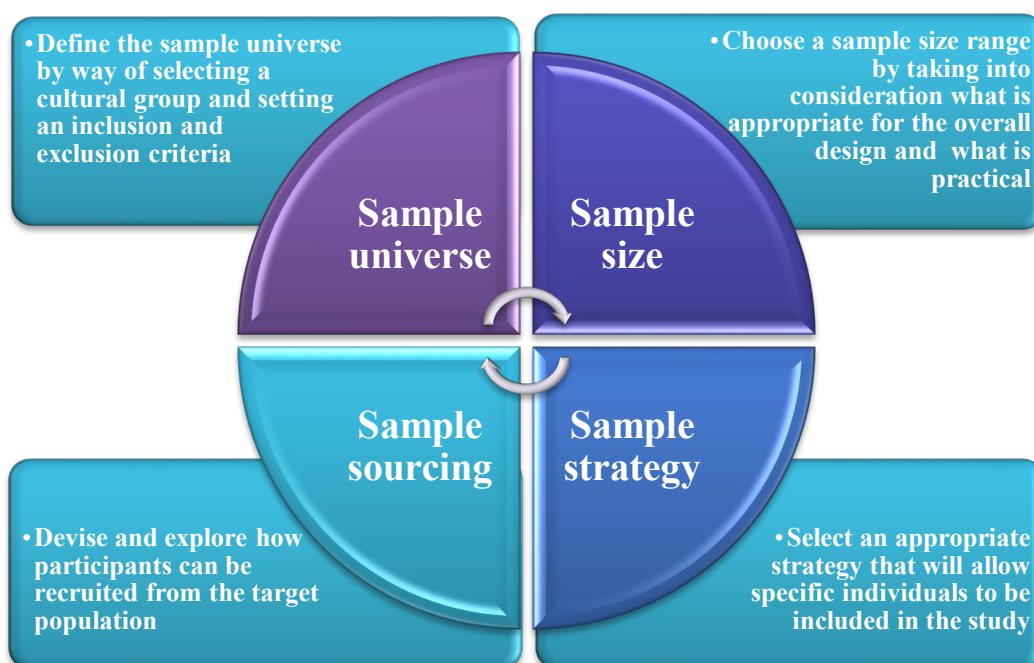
•Define the sample universe by way of selecting a cultural group and setting an inclusion and exclusion criteria

•Choose a sample size range by taking into consideration what is appropriate for the overall design and what is practical

Sample universe

Sample size

Sample sourcing

Sample strategy

•Devise and explore how participants can be recruited from the target population

•Select an appropriate strategy that will allow specific individuals to be included in the study